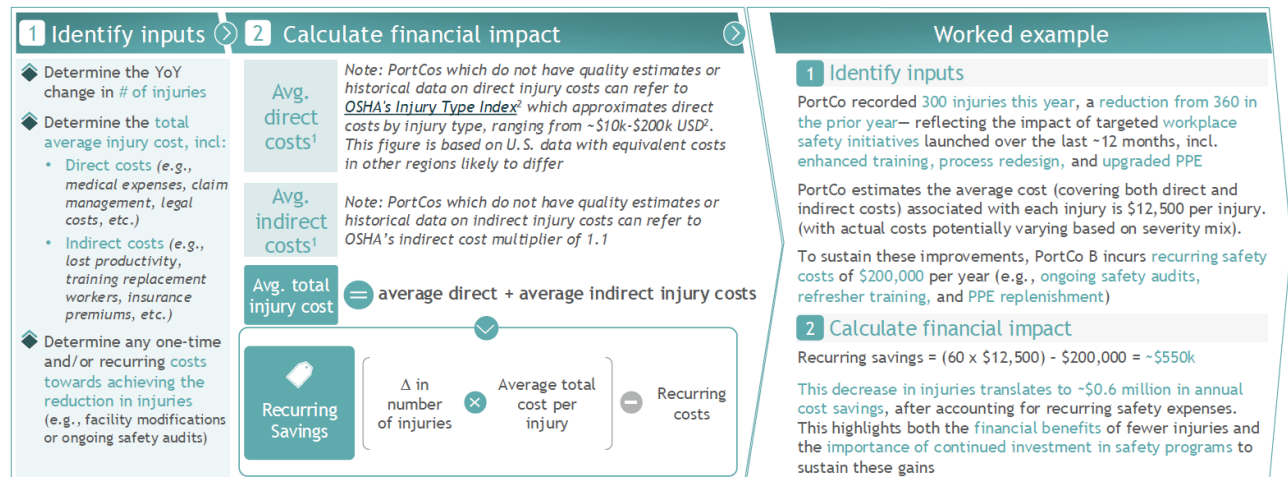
1 Identify inputs

Determine the YoY change in # of injuries

Determine the total average injury cost, incl:

- Direct costs (e.g., medical expenses, claim management, legal costs, etc.)
- Indirect costs (e.g., lost productivity, training replacement workers, insurance premiums, etc.)

Determine any one-time and/or recurring costs towards achieving the reduction in injuries (e.g., facility modifications or ongoing safety audits)

2 Calculate financial impact

Avg. direct costs$^1$

Note: PortCos which do not have quality estimates or historical data on direct injury costs can refer to OSHA's Injury Type Index$^2$ which approximates direct costs by injury type, ranging from ~\$10k-\$200k USD$^2$. This figure is based on U.S. data with equivalent costs in other regions likely to differ

Avg. indirect costs$^1$

Note: PortCos which do not have quality estimates or historical data on indirect injury costs can refer to OSHA's indirect cost multiplier of 1.1

Avg. total injury cost = average direct + average indirect injury costs

Recurring Savings

Δ in number of injuries × Average total cost per injury − Recurring costs

Worked example

1 Identify inputs

PortCo recorded 300 injuries this year, a reduction from 360 in the prior year— reflecting the impact of targeted workplace safety initiatives launched over the last ~12 months, incl. enhanced training, process redesign, and upgraded PPE

PortCo estimates the average cost (covering both direct and indirect costs) associated with each injury is \$12,500 per injury. (with actual costs potentially varying based on severity mix).

To sustain these improvements, PortCo B incurs recurring safety costs of \$200,000 per year (e.g., ongoing safety audits, refresher training, and PPE replenishment)

2 Calculate financial impact

Recurring savings = (60 x \$12,500) - \$200,000 = ~\$550k

This decrease in injuries translates to ~\$0.6 million in annual cost savings, after accounting for recurring safety expenses. This highlights both the financial benefits of fewer injuries and the importance of continued investment in safety programs to sustain these gains